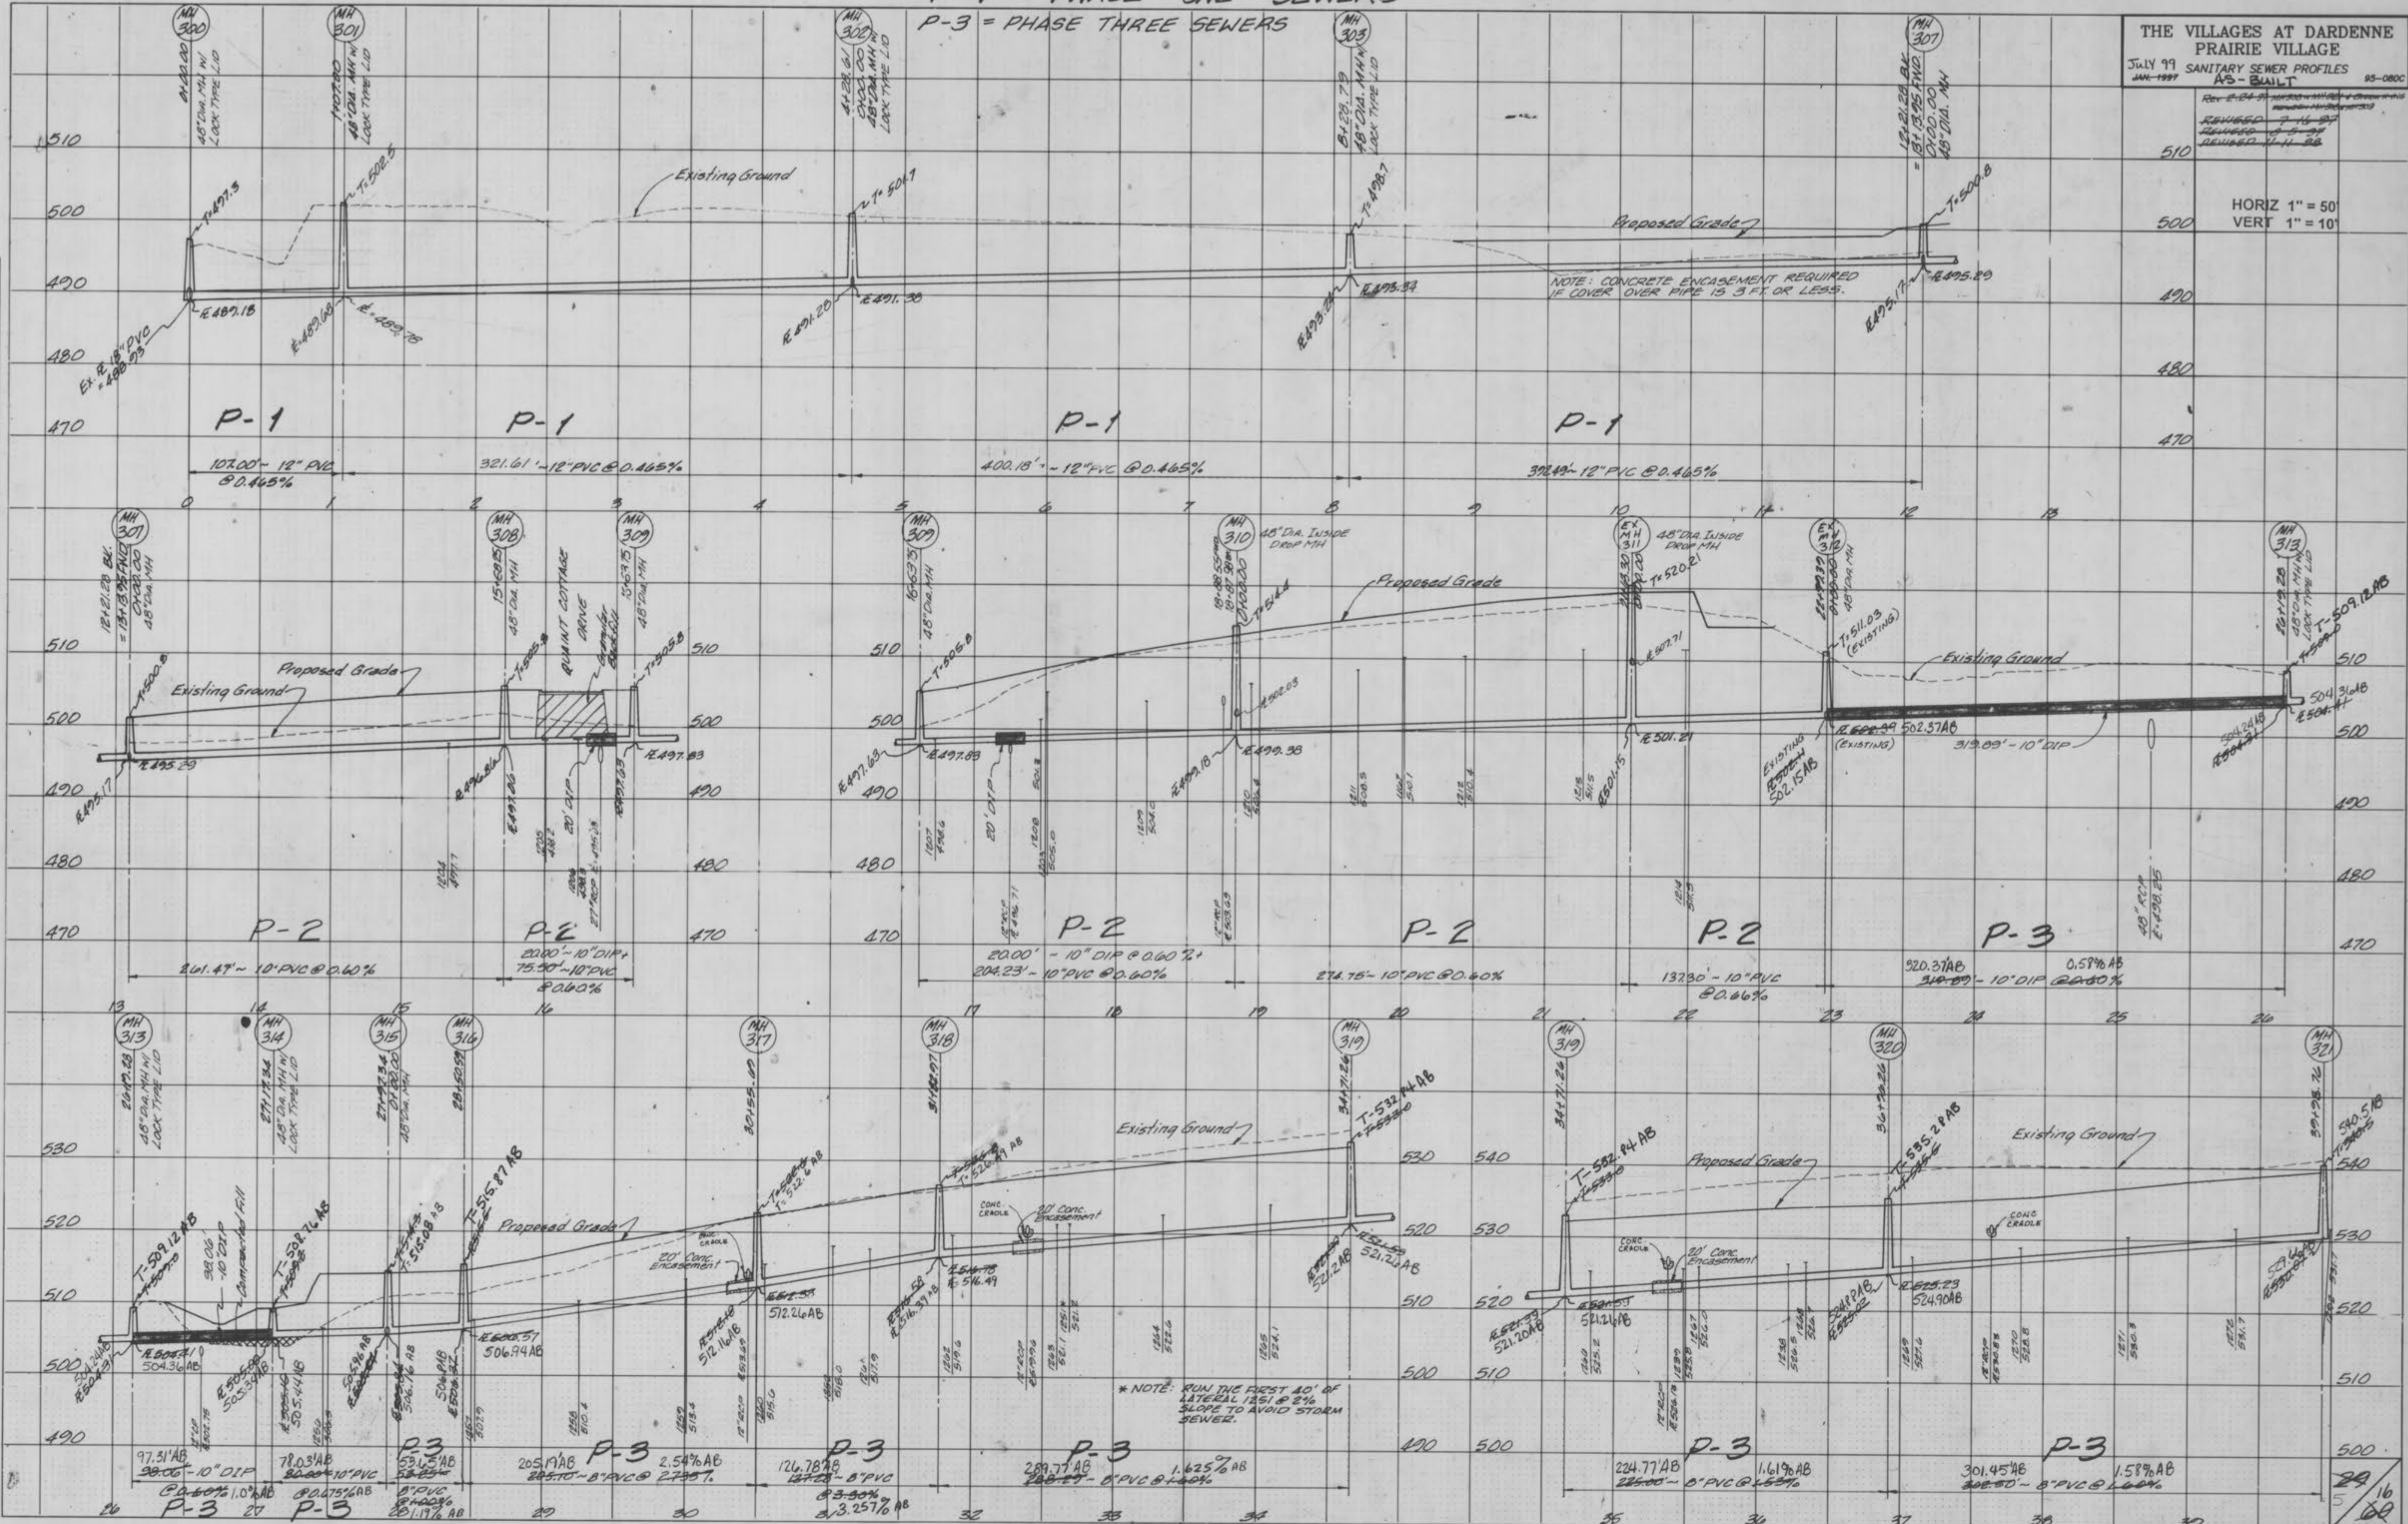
P-3 = PHASE THREE SEWERS

THE VILLAGES AT DARDENNE PRAIRIE VILLAGE
JULY 99 SANITARY SEWER PROFILES
AS-BUILT
95-080C
REVISED 7-16-97
REVISED
REVISED

HORIZ 1" = 50'
VERT 1" = 10'

MH 300
0+00.00
48" DIA. MH W/ LOCK TYPE LID

MH 301
1+07.80
48" DIA. MH W/ LOCK TYPE LID

MH 302
4+28.61
48" DIA. MH W/ LOCK TYPE LID

MH 303
8+28.79
48" DIA. MH W/ LOCK TYPE LID

MH 307
12+21.28 BK.
= 131+35 FWD
0+00.00
48" DIA. MH

Existing Ground
Proposed Grade
NOTE: CONCRETE ENCASEMENT REQUIRED IF COVER OVER PIPE IS 3 FT. OR LESS.

T=497.3
T=502.5
T=504.7
T=498.7
T=500.8
FL 487.18
FL 489.68
FL 489.78
FL 491.20
FL 491.30
FL 493.24
FL 493.34
FL 495.17
FL 495.29
Ex. FL 18" PVC = 486.93

510
500
490
480
470

P-1
P-1
P-1
P-1

107.00' - 12" PVC @ 0.465%
321.61' - 12" PVC @ 0.465%
400.18' - 12" PVC @ 0.465%
392.49' - 12" PVC @ 0.465%

0 1 2 3 4 5 6 7 8 9 10 11 12 13

MH 307
12+21.28 BK.
= 131+35 FWD
0+00.00
48" DIA. MH

MH 308
15+68.85
48" DIA. MH

QUAINT COTTAGE DRIVE

MH 309
15+97.15
48" DIA. MH

MH 309
16+63.35
48" DIA. MH

MH 310
18+88.55
48" DIA. INSIDE DROP MH

EX. MH 311
48" DIA. INSIDE DROP MH
T=520.21

EX. MH 312
48" DIA. MH

MH 313
20+17.28
48" DIA. MH W/ LOCK TYPE LID

Proposed Grade
Existing Ground
T=500.8
T=505.8
T=505.8
T=506.8
T=511.03 (EXISTING)
T=509.12 AB
FL 495.29
FL 495.17
FL 497.83
FL 497.63
FL 499.38
FL 501.21
FL 501.15
502.37AB
(EXISTING)
EXISTING 502.15AB
319.09' - 10" DIP
504.31AB
504.24AB
20' DIP
20' DIP
40" RCP
FL 490.25

510
500
490
480
470

P-2
P-2
P-2
P-2
P-2
P-3

261.47' ~ 10" PVC @ 0.60%
20.00' ~ 10" DIP + 75.50' ~ 10" PVC @ 0.60%
20.00' - 10" DIP @ 0.60% + 204.23' - 10" PVC @ 0.60%
274.75' - 10" PVC @ 0.60%
132.30' - 10" PVC @ 0.66%
320.37AB 0.58% AB
- 10" DIP

13 14 15 16 17 18 19 20 21 22 23 24 25 26

MH 313
26+17.28
48" DIA. MH W/ LOCK TYPE LID

MH 314
27+17.34
48" DIA. MH W/ LOCK TYPE LID

MH 315
27+93.34
0+00.00
48" DIA. MH

MH 316
28+52.19

MH 317
30+55.00

MH 318
31+82.97

MH 319
34+71.26

MH 319
34+71.26

MH 320
36+99.26

MH 321
39+95.76

T=509.12 AB
98.06' - 10" DIP
Compacted Fill
T=528.74 AB
T=516.08 AB
T=515.87 AB
Proposed Grade
T=522.4 AB
20' Conc. Encasement
T=520.91 AB
CONC. CRADLE
20' Conc. Encasement
Existing Ground
T=532.84 AB
504.31AB
504.36AB
505.33AB
505.44AB
506.76AB
506.94AB
512.16AB
512.26AB
516.37AB
516.49
521.2AB
521.20AB

* NOTE: RUN THE FIRST 40' OF LATERAL 1251 @ 2% SLOPE TO AVOID STORM SEWER.

T=532.84 AB
Proposed Grade
CONC. CRADLE
20' Conc. Encasement
T=535.2 AB
CONC. CRADLE
Existing Ground
T=540.51 AB
521.20AB
521.26AB
524.82AB
524.90AB
529.46AB

530
520
510
500
490
540
530
520
510
500

97.31'AB - 10" DIP @ 1.0%AB
78.03'AB - 10" PVC @ 0.75%AB
53.65'AB 8" PVC @ 1.19% AB
205.19'AB - 8" PVC @ 2.54%AB
126.78'AB - 8" PVC @ 3.257% AB
289.77'AB - 8" PVC @ 1.625% AB
234.77'AB - 8" PVC @ 1.619% AB
301.45'AB - 8" PVC @ 1.58% AB

P-3 P-3 P-3 P-3 P-3 P-3 P-3 P-3

26 27 28 29 30 31 32 33 34 35 36 37 38 39

16